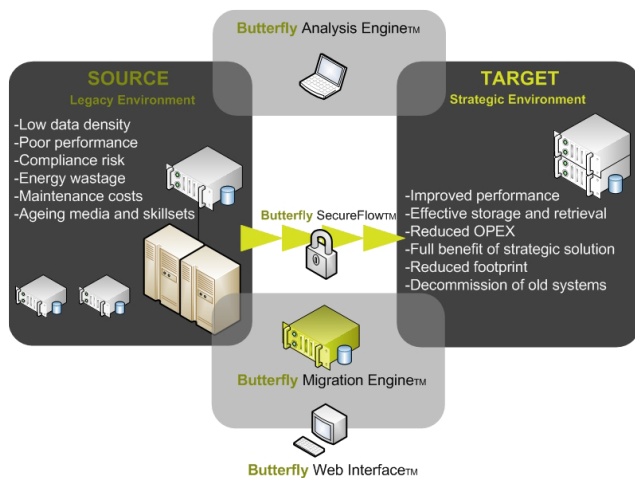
Butterfly Analysis EngineTM

SOURCE
Legacy Environment

-Low data density
-Poor performance
-Compliance risk
-Energy wastage
-Maintenance costs
-Ageing media and skillsets

TARGET
Strategic Environment

-Improved performance
-Effective storage and retrieval
-Reduced OPEX
-Full benefit of strategic solution
-Reduced footprint
-Decommission of old systems

Butterfly SecureFlowTM

Butterfly Migration EngineTM

Butterfly Web InterfaceTM